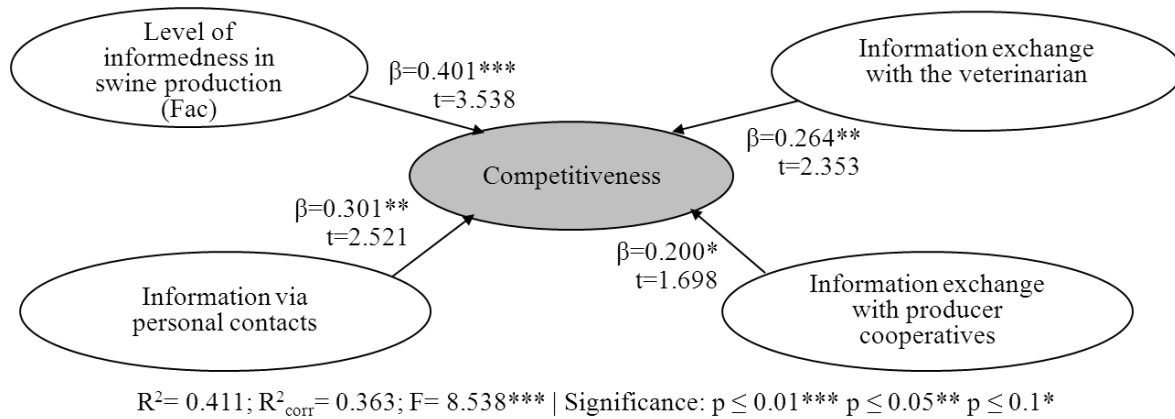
Level of informedness in swine production (Fac)

β=0.401***
t=3.538

Information exchange with the veterinarian

β=0.264**
t=2.353

Competitiveness

β=0.301**
t=2.521

β=0.200*
t=1.698

Information via personal contacts

Information exchange with producer cooperatives

$R^2$= 0.411; $R^2_{corr}$= 0.363; F= 8.538*** | Significance: p ≤ 0.01*** p ≤ 0.05** p ≤ 0.1*